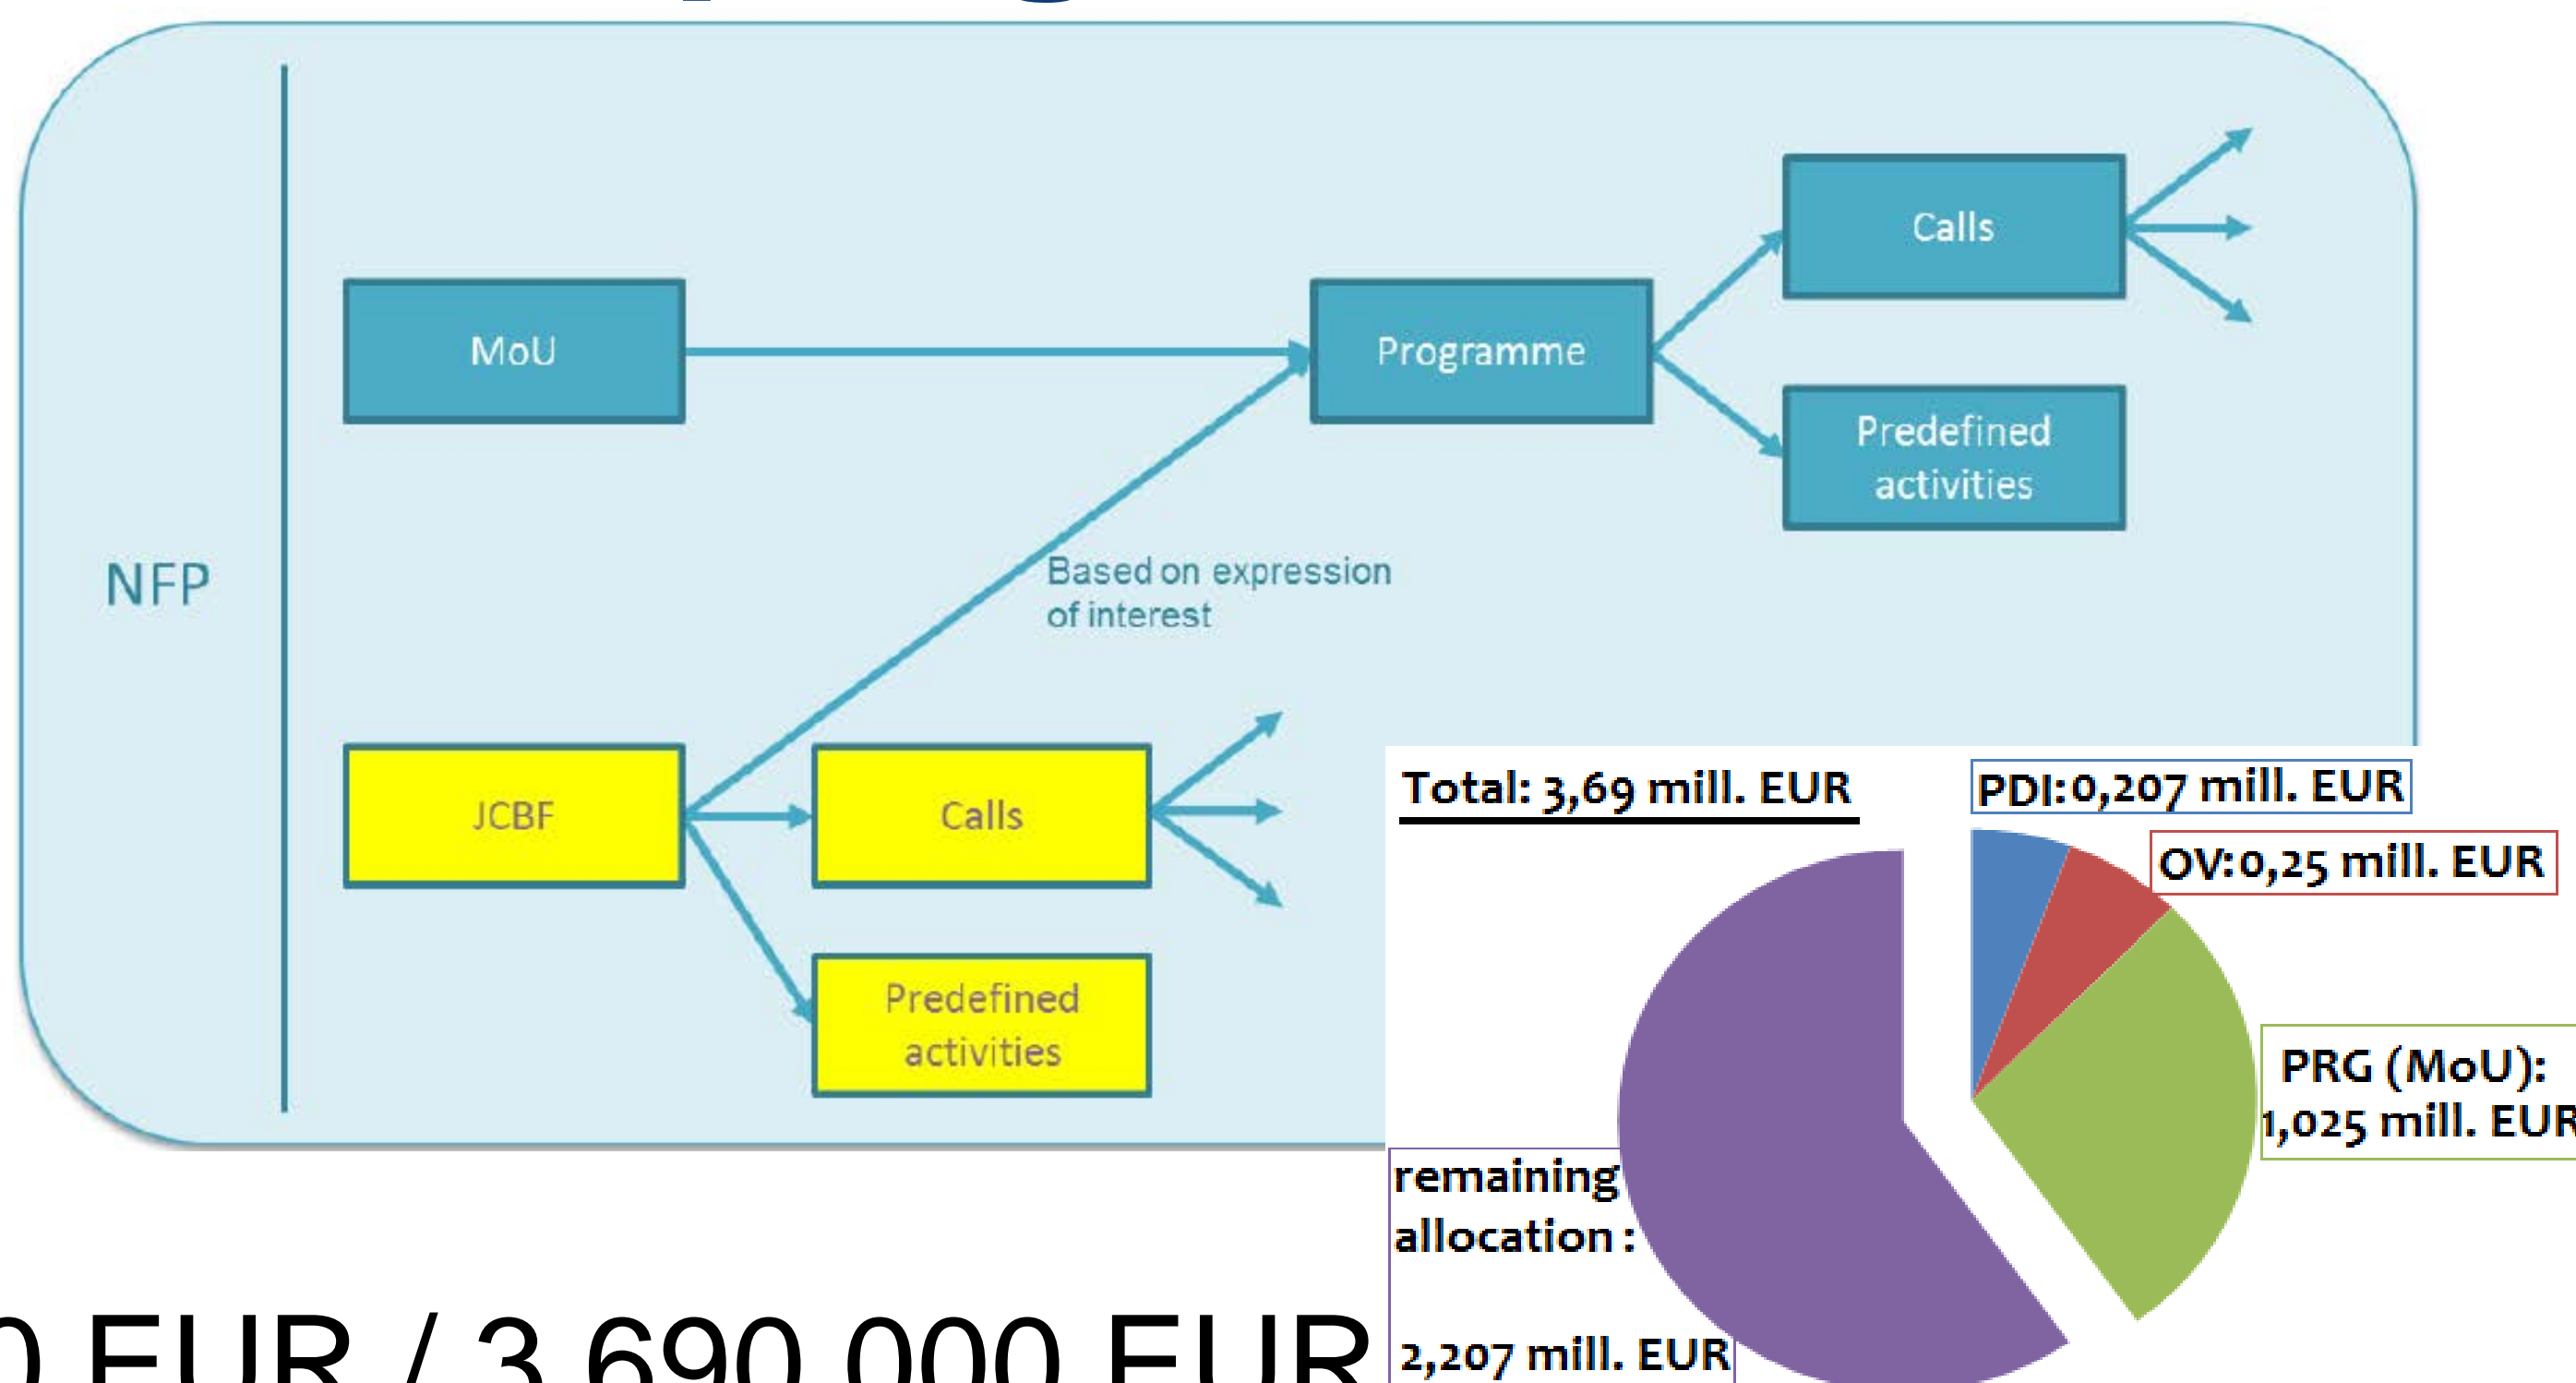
NFP

MoU

Programme

Calls

Predefined activities

Based on expression of interest

JCBF

Calls

Predefined activities

Total: 3,69 mill. EUR

PDI:0,207 mill. EUR

OV:0,25 mill. EUR

PRG (MoU): 1,025 mill. EUR

remaining allocation :

2,207 mill. EUR

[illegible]0 EUR / 3 690 000 EUR